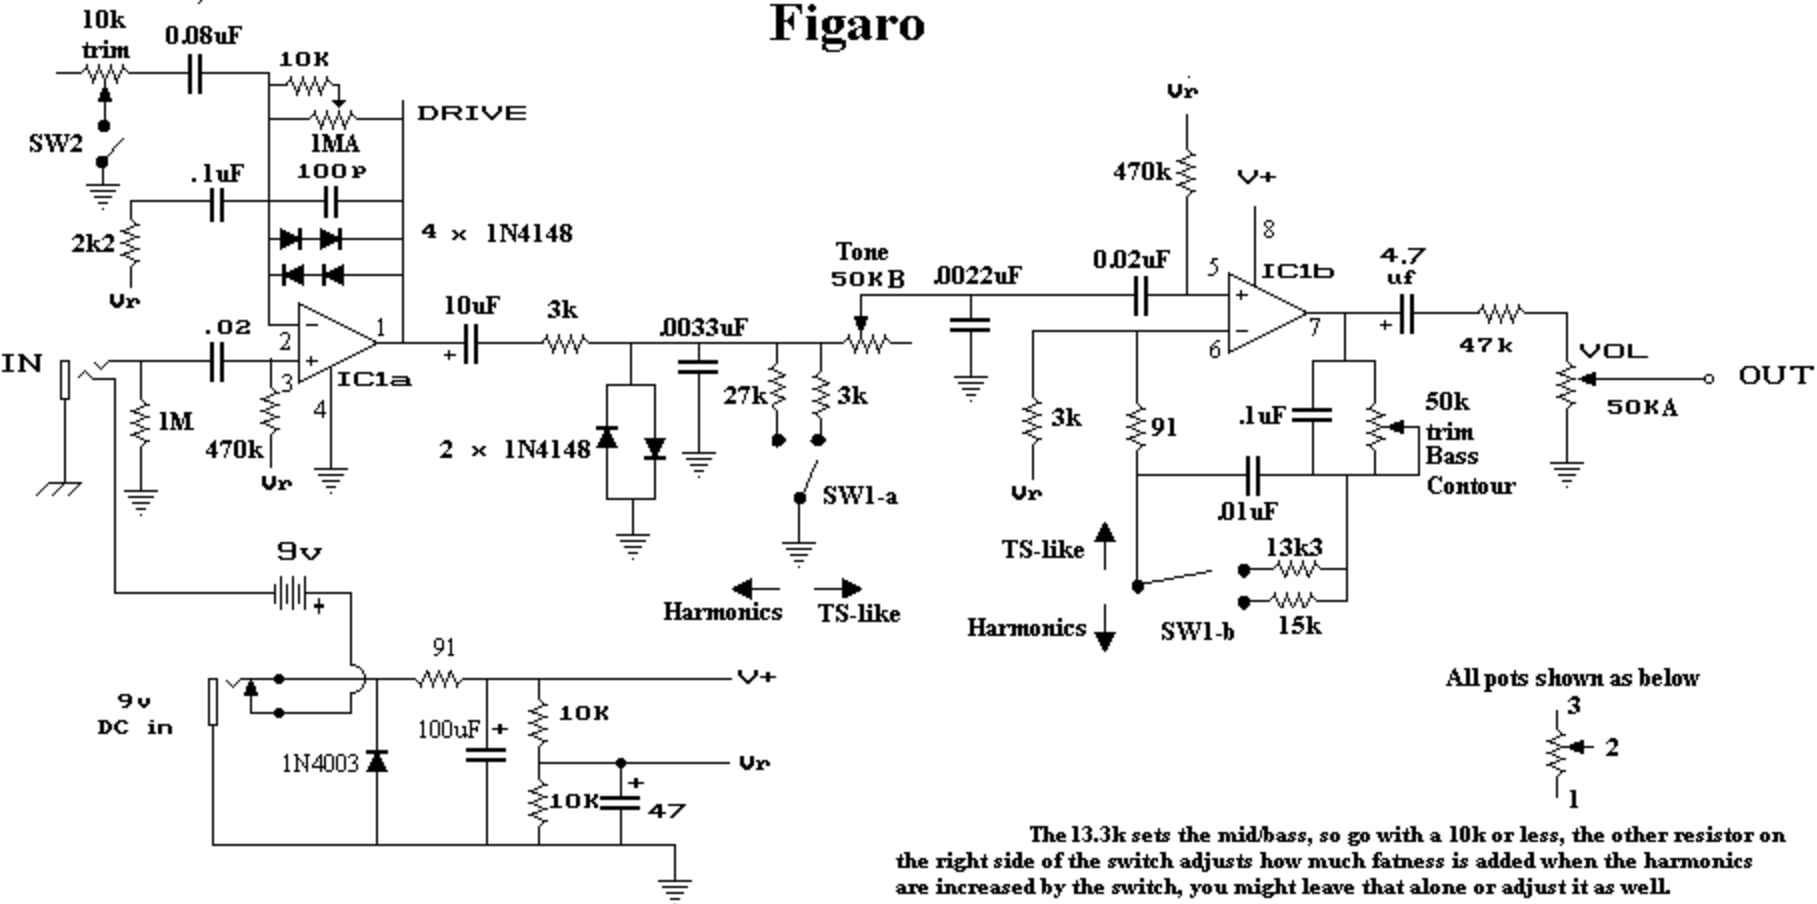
Figaro

10k trim
0.08uF
10K
DRIVE
1MA
SW2
.1uF
100P
4 × 1N4148
2k2
Vr
IN
.02
2
3
1
IC1a
4
1M
470k
Vr
10uF
+
3k
.0033uF
2 × 1N4148
27k
3k
SW1-a
Harmonics
TS-like
Tone
50KB
.0022uF
0.02uF
Vr
470k
V+
8
5
IC1b
4.7
uf
+
7
6
47k
VOL
OUT
50KA
3k
91
.1uF
50k
trim
Bass
Contour
Vr
.01uF
TS-like
13k3
Harmonics
SW1-b
15k
9v
+
91
V+
9v
DC in
100uF
+
10K
Vr
1N4003
10K
+
47
All pots shown as below
3
2
1
The 13.3k sets the mid/bass, so go with a 10k or less, the other resistor on the right side of the switch adjusts how much fatness is added when the harmonics are increased by the switch, you might leave that alone or adjust it as well.